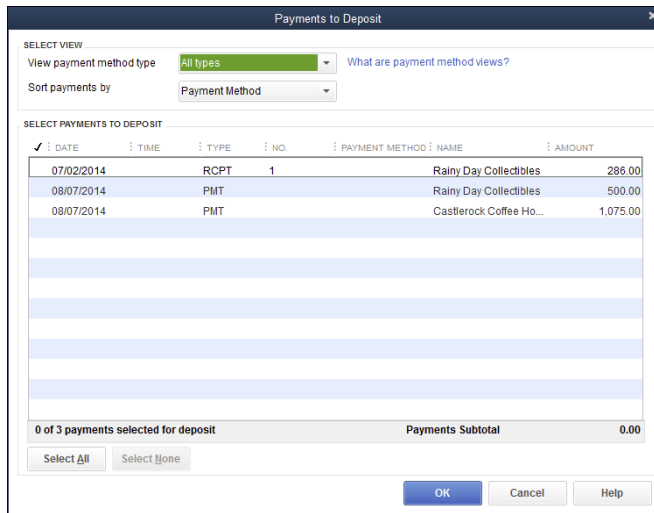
Payments to Deposit

SELECT VIEW

View payment method type All types

What are payment method views?

Sort payments by Payment Method

SELECT PAYMENTS TO DEPOSIT

| ✓ | DATE | TIME | TYPE | NO. | PAYMENT METHOD | NAME | AMOUNT |
|---|---|---|---|---|---|---|---|
| | 07/02/2014 | | RCPT | 1 | | Rainy Day Collectibles | 286.00 |
| | 08/07/2014 | | PMT | | | Rainy Day Collectibles | 500.00 |
| | 08/07/2014 | | PMT | | | Castlerock Coffee Ho... | 1,075.00 |

0 of 3 payments selected for deposit

Payments Subtotal 0.00

Select All

Select None

OK

Cancel

Help